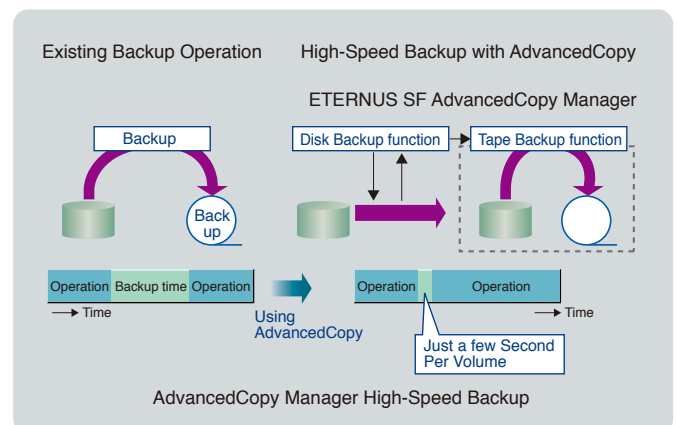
Existing Backup Operation

High-Speed Backup with AdvancedCopy

ETERNUS SF AdvancedCopy Manager

Backup

Back up

Disk Backup function

Tape Backup function

| Operation | Backup time | Operation |
|---|---|---|

Time

Using AdvancedCopy

| Operation | | Operation |
|---|---|---|

Time

Just a few Second Per Volume

AdvancedCopy Manager High-Speed Backup